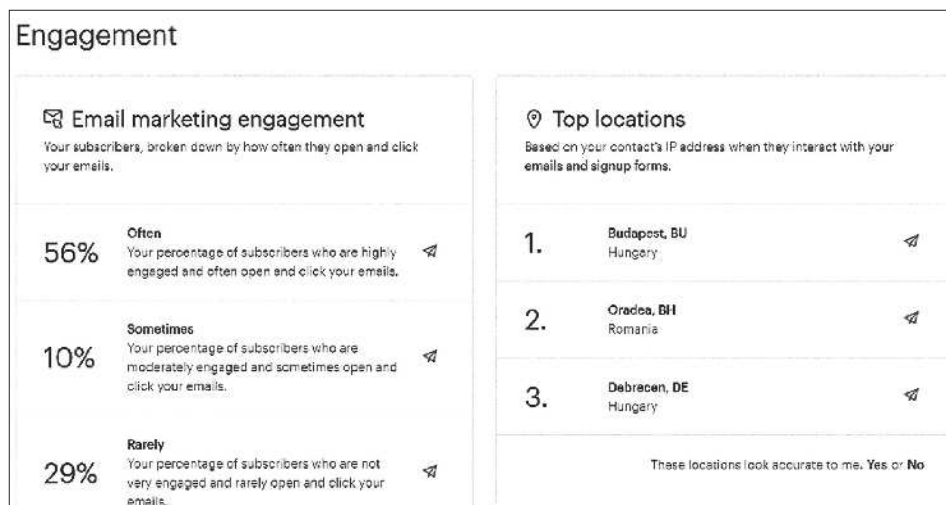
Engagement

Email marketing engagement
Your subscribers, broken down by how often they open and click your emails.

56%
Often
Your percentage of subscribers who are highly engaged and often open and click your emails.

10%
Sometimes
Your percentage of subscribers who are moderately engaged and sometimes open and click your emails.

29%
Rarely
Your percentage of subscribers who are not very engaged and rarely open and click your emails.

Top locations
Based on your contact's IP address when they interact with your emails and signup forms.

1.
Budapest, BU
Hungary

2.
Oradea, BH
Romania

3.
Debrecen, DE
Hungary

These locations look accurate to me. Yes or No